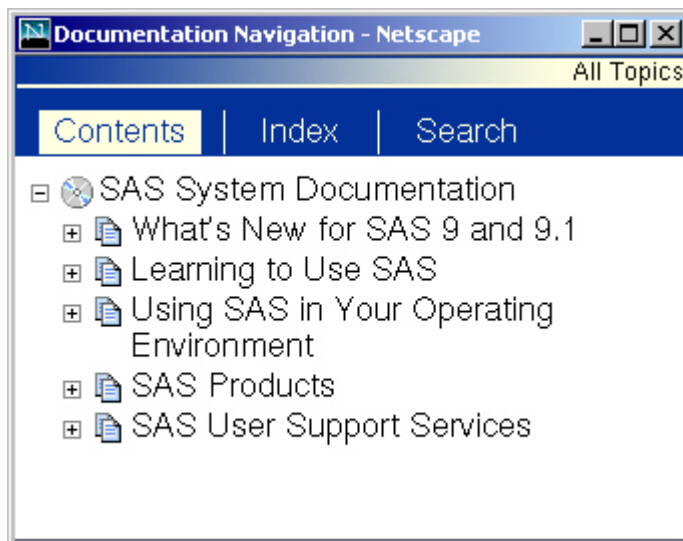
Documentation Navigation - Netscape

All Topics

Contents | Index | Search

SAS System Documentation
What's New for SAS 9 and 9.1
Learning to Use SAS
Using SAS in Your Operating Environment
SAS Products
SAS User Support Services